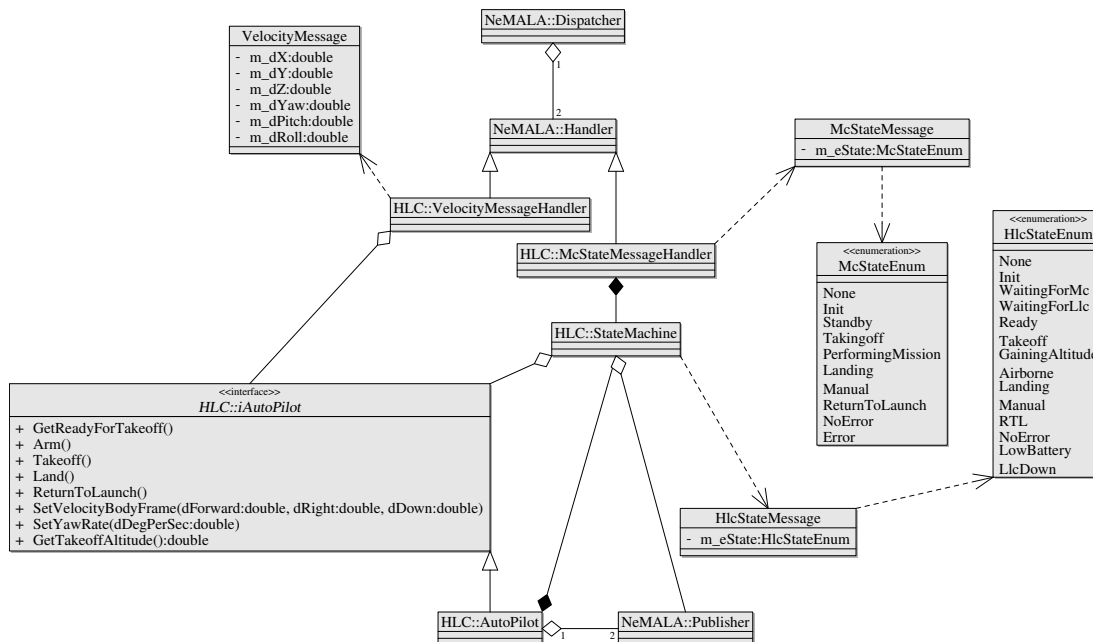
NeMALA::Dispatcher

1

2

VelocityMessage
- m_dX:double
- m_dY:double
- m_dZ:double
- m_dYaw:double
- m_dPitch:double
- m_dRoll:double

NeMALA::Handler

McStateMessage
- m_eState:McStateEnum

HLC::VelocityMessageHandler

HLC::McStateMessageHandler

<<enumeration>>
McStateEnum
None
Init
Standby
Takingoff
PerformingMission
Landing
Manual
ReturnToLaunch
NoError
Error

<<enumeration>>
HlcStateEnum
None
Init
WaitingForMc
WaitingForLlc
Ready
Takeoff
GainingAltitude
Airborne
Landing
Manual
RTL
NoError
LowBattery
LlcDown

HLC::StateMachine

<<interface>>
HLC::iAutoPilot
+ GetReadyForTakeoff()
+ Arm()
+ Takeoff()
+ Land()
+ ReturnToLaunch()
+ SetVelocityBodyFrame(dForward:double, dRight:double, dDown:double)
+ SetYawRate(dDegPerSec:double)
+ GetTakeoffAltitude():double

HlcStateMessage
- m_eState:HlcStateEnum

HLC::AutoPilot

1

2

NeMALA::Publisher